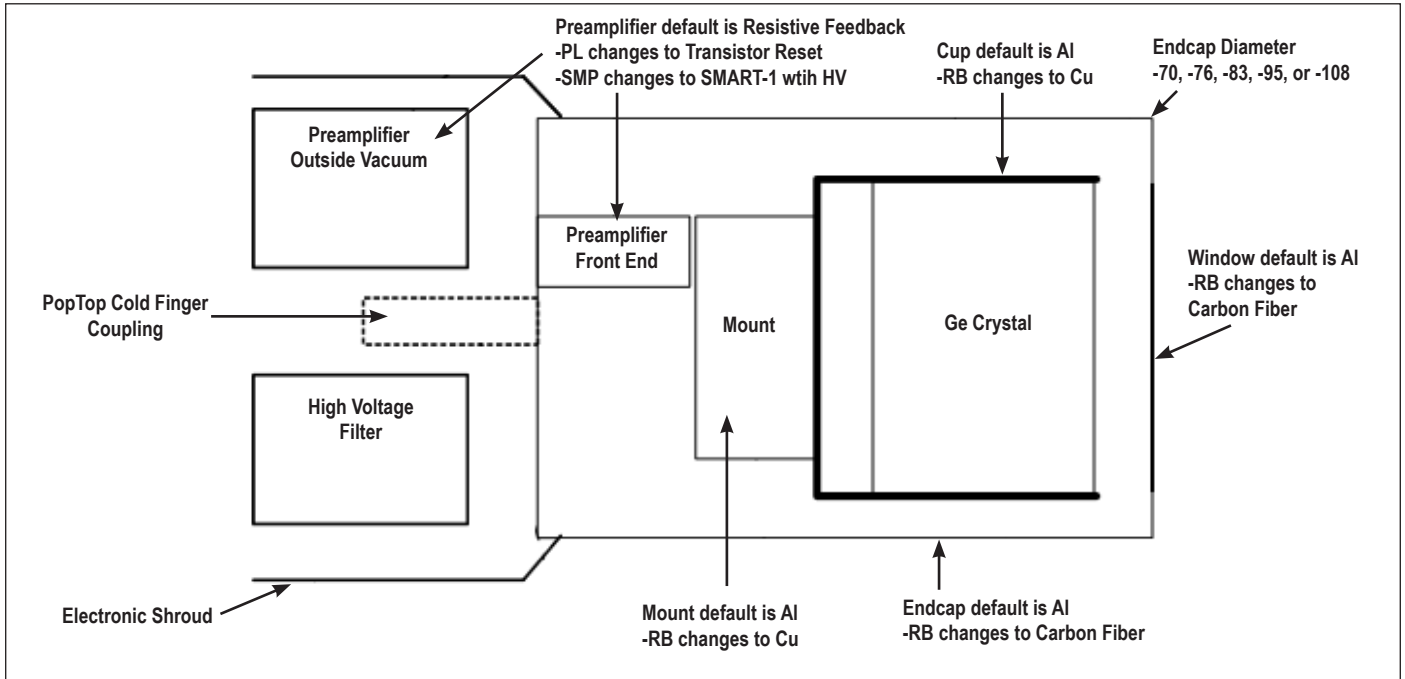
Preamplifier default is Resistive Feedback
-PL changes to Transistor Reset
-SMP changes to SMART-1 wtih HV

Cup default is Al
-RB changes to Cu

Endcap Diameter
-70, -76, -83, -95, or -108

Preamplifier
Outside Vacuum

Preamplifier
Front End

Window default is Al
-RB changes to
Carbon Fiber

PopTop Cold Finger
Coupling

Mount

Ge Crystal

High Voltage
Filter

Electronic Shroud

Mount default is Al
-RB changes to Cu

Endcap default is Al
-RB changes to Carbon Fiber